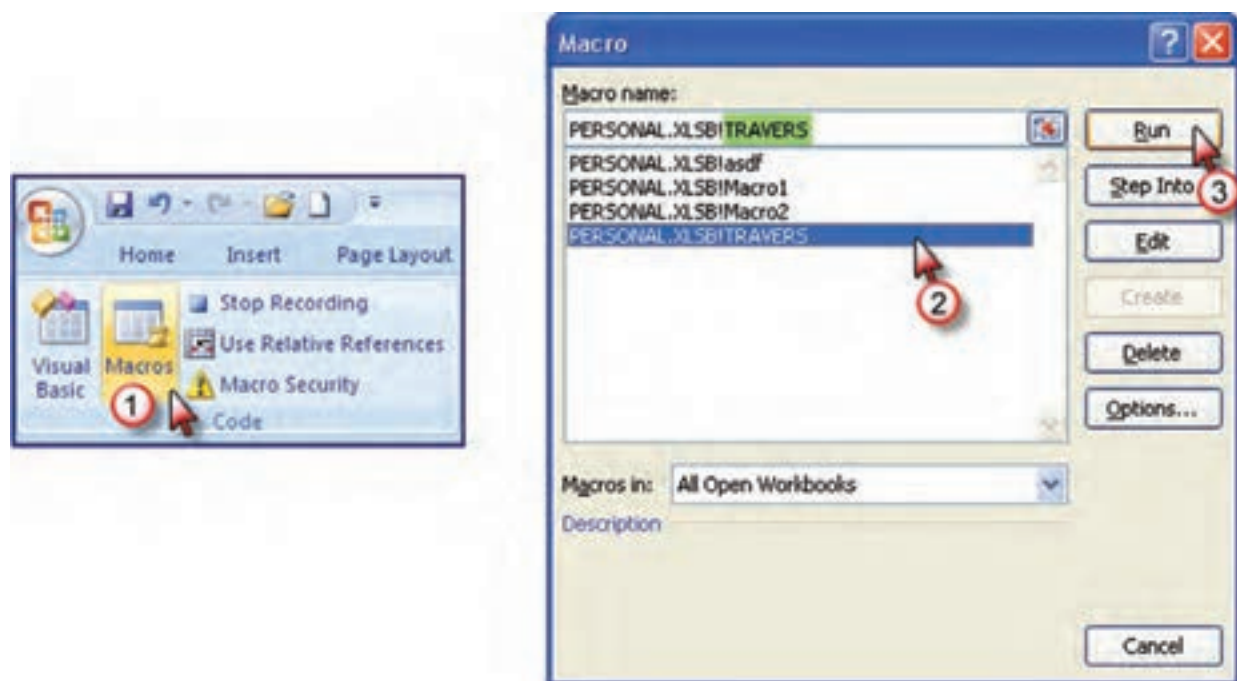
Home Insert Page Layout

Visual Basic

Macros

Stop Recording

Use Relative References

Macro Security

Code

1

Macro

Macro name:

PERSONAL.XLSB!TRAVERS

PERSONAL.XLSB!asdf
PERSONAL.XLSB!Macro1
PERSONAL.XLSB!Macro2
PERSONAL.XLSB!TRAVERS

2

Run

Step Into

3

Edit

Create

Delete

Options...

Macros in: All Open Workbooks

Description

Cancel